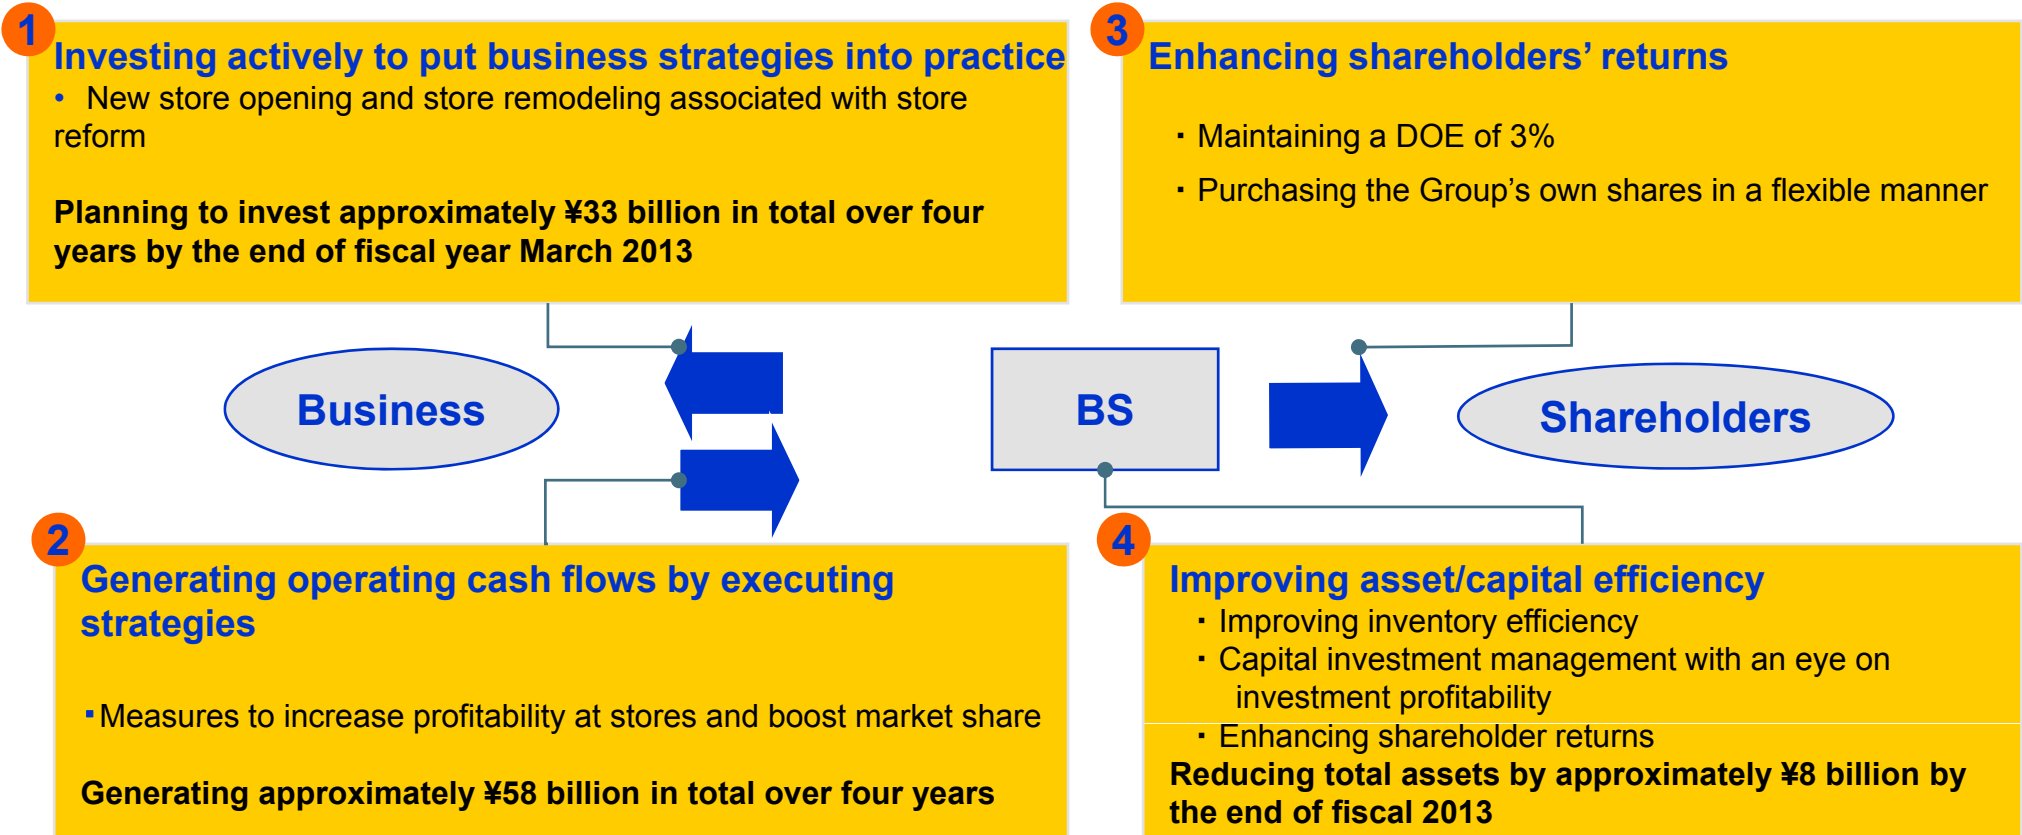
1

Investing actively to put business strategies into practice

• New store opening and store remodeling associated with store reform

Planning to invest approximately ¥33 billion in total over four years by the end of fiscal year March 2013

3

Enhancing shareholders' returns

・Maintaining a DOE of 3%

・Purchasing the Group's own shares in a flexible manner

Business

BS

Shareholders

2

Generating operating cash flows by executing strategies

・Measures to increase profitability at stores and boost market share

Generating approximately ¥58 billion in total over four years

4

Improving asset/capital efficiency

・Improving inventory efficiency

・Capital investment management with an eye on investment profitability

・Enhancing shareholder returns

Reducing total assets by approximately ¥8 billion by the end of fiscal 2013